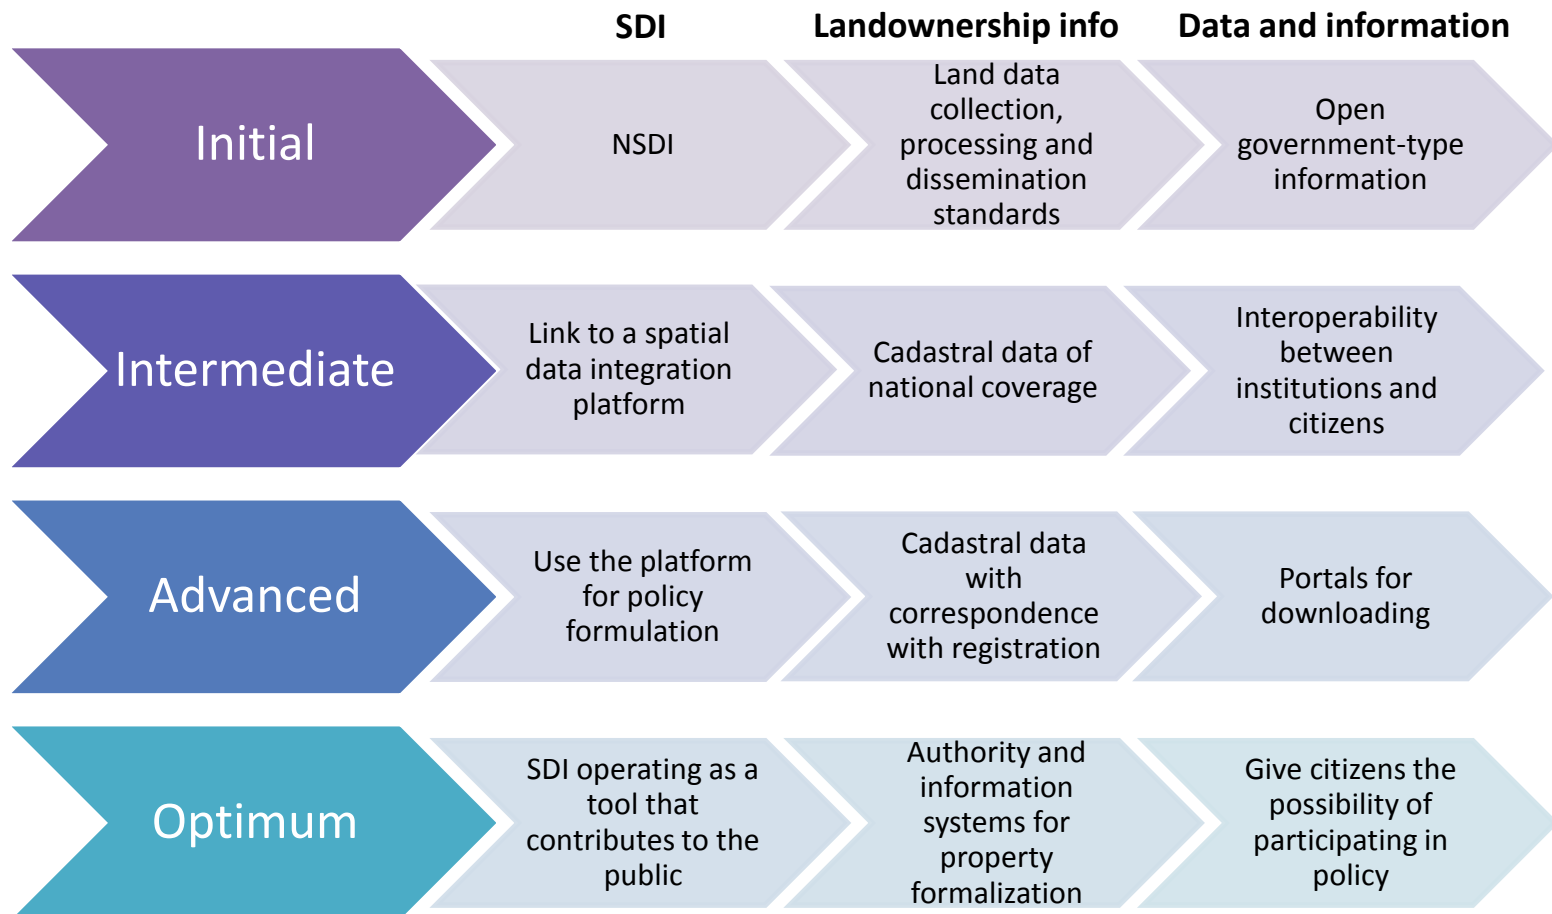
| | SDI | Landownership info | Data and information |
|---|---|---|---|
| Initial | NSDI | Land data collection, processing and dissemination standards | Open government-type information |
| Intermediate | Link to a spatial data integration platform | Cadastral data of national coverage | Interoperability between institutions and citizens |
| Advanced | Use the platform for policy formulation | Cadastral data with correspondence with registration | Portals for downloading |
| Optimum | SDI operating as a tool that contributes to the public | Authority and information systems for property formalization | Give citizens the possibility of participating in policy |